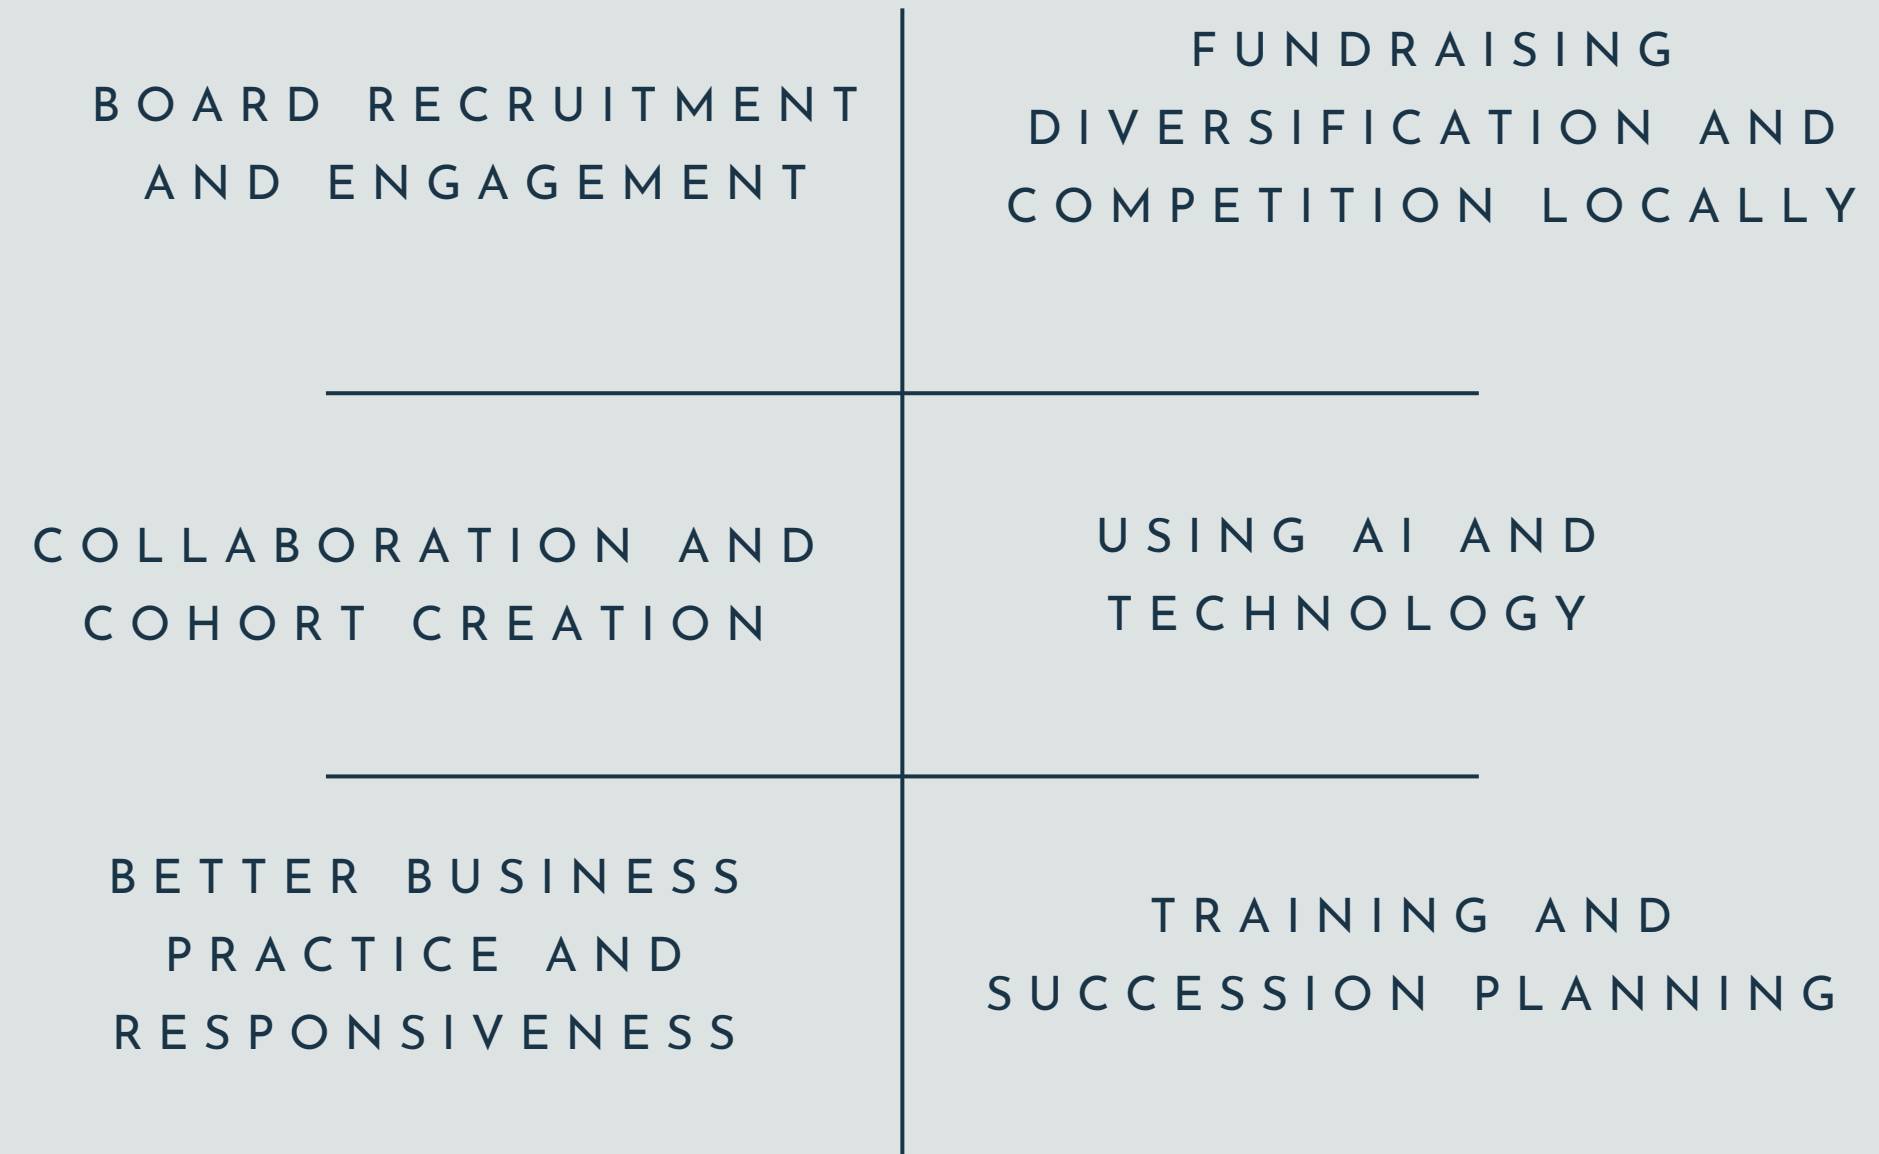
BOARD RECRUITMENT AND ENGAGEMENT

FUNDRAISING DIVERSIFICATION AND COMPETITION LOCALLY

COLLABORATION AND COHORT CREATION

USING AI AND TECHNOLOGY

BETTER BUSINESS PRACTICE AND RESPONSIVENESS

TRAINING AND SUCCESSION PLANNING